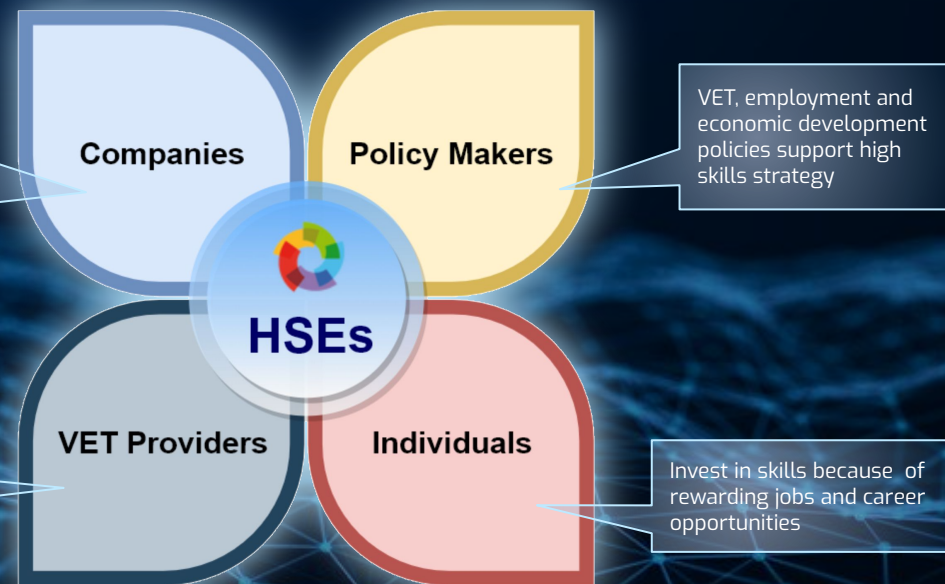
Companies

Policy Makers

VET, employment and economic development policies support high skills strategy

HSEs

VET Providers

Individuals

Invest in skills because of rewarding jobs and career opportunities